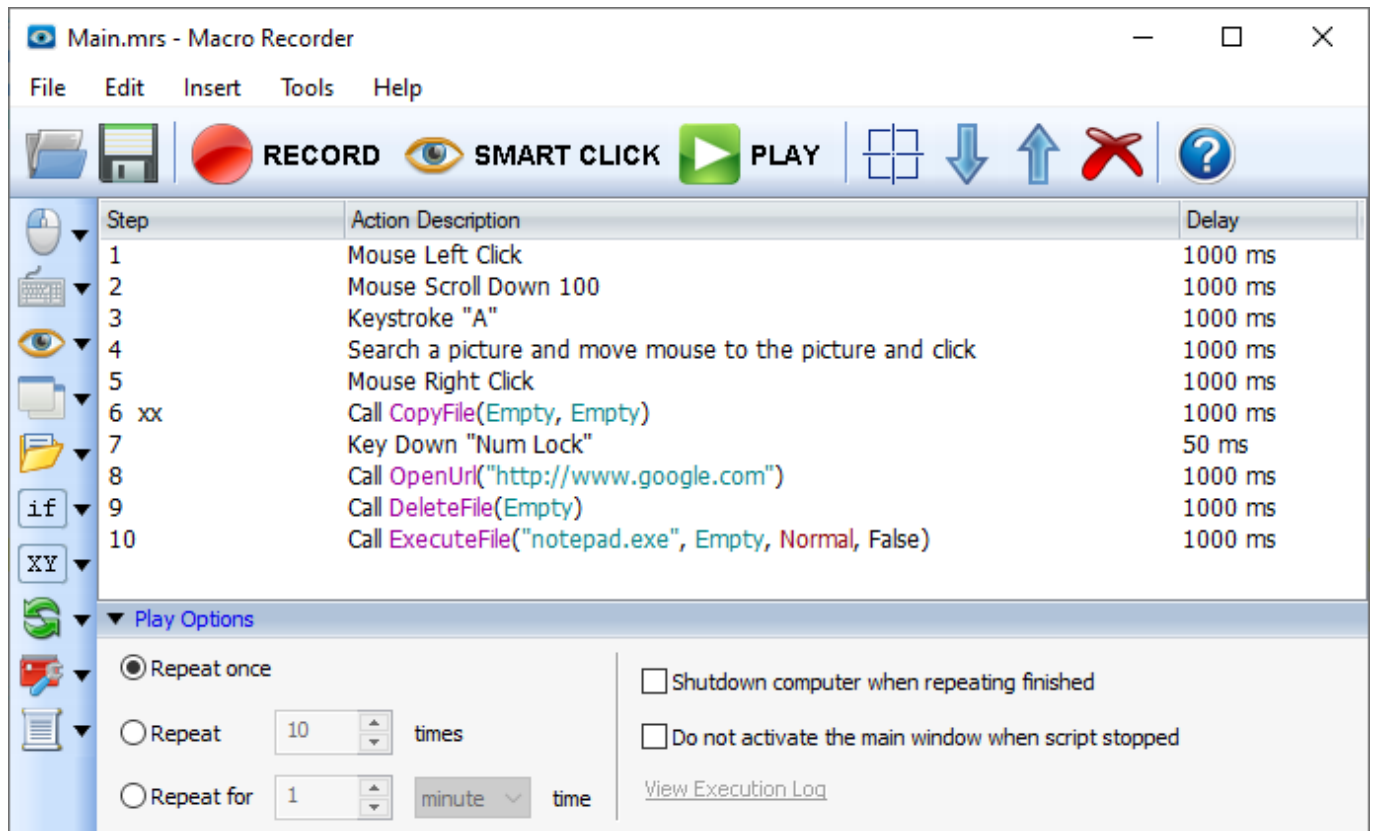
Main.mrs - Macro Recorder

File Edit Insert Tools Help

RECORD SMART CLICK PLAY

if
XY

| Step | Action Description | Delay |
|---|---|---|
| 1 | Mouse Left Click | 1000 ms |
| 2 | Mouse Scroll Down 100 | 1000 ms |
| 3 | Keystroke "A" | 1000 ms |
| 4 | Search a picture and move mouse to the picture and click | 1000 ms |
| 5 | Mouse Right Click | 1000 ms |
| 6 xx | Call CopyFile(Empty, Empty) | 1000 ms |
| 7 | Key Down "Num Lock" | 50 ms |
| 8 | Call OpenUrl("http://www.google.com") | 1000 ms |
| 9 | Call DeleteFile(Empty) | 1000 ms |
| 10 | Call ExecuteFile("notepad.exe", Empty, Normal, False) | 1000 ms |

Play Options

Repeat once
Repeat 10 times
Repeat for 1 minute time

Shutdown computer when repeating finished
Do not activate the main window when script stopped
View Execution Log